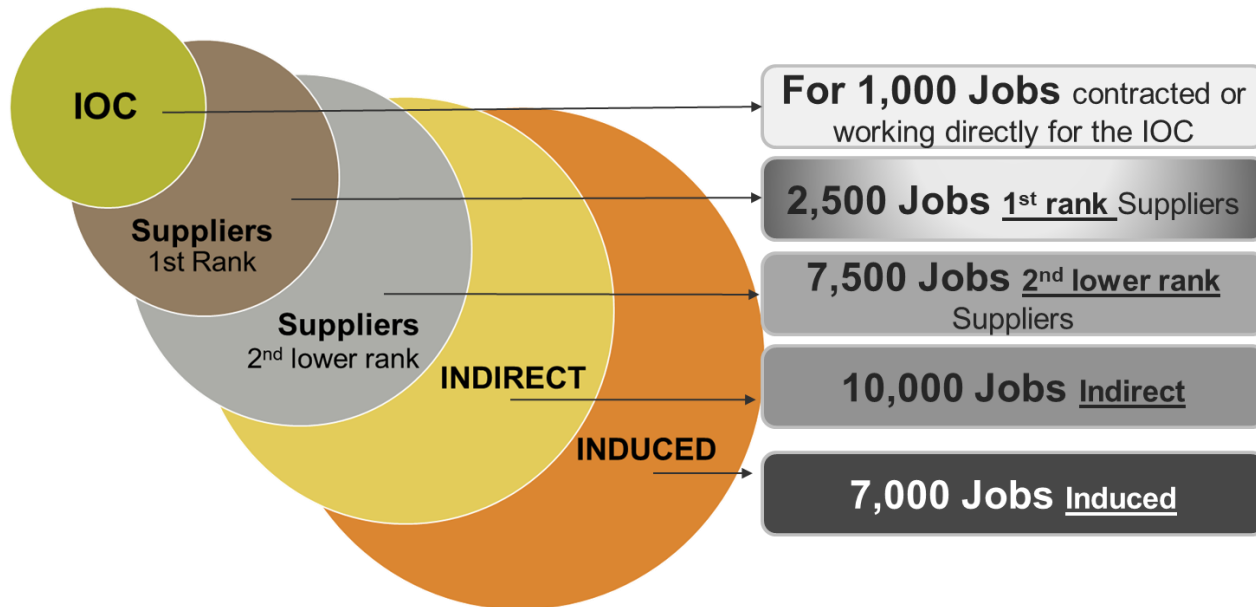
IOC

Suppliers
1st Rank

Suppliers
2$^{nd}$ lower rank

INDIRECT

INDUCED

For 1,000 Jobs contracted or working directly for the IOC

2,500 Jobs 1$^{st}$ rank Suppliers

7,500 Jobs 2$^{nd}$ lower rank Suppliers

10,000 Jobs Indirect

7,000 Jobs Induced